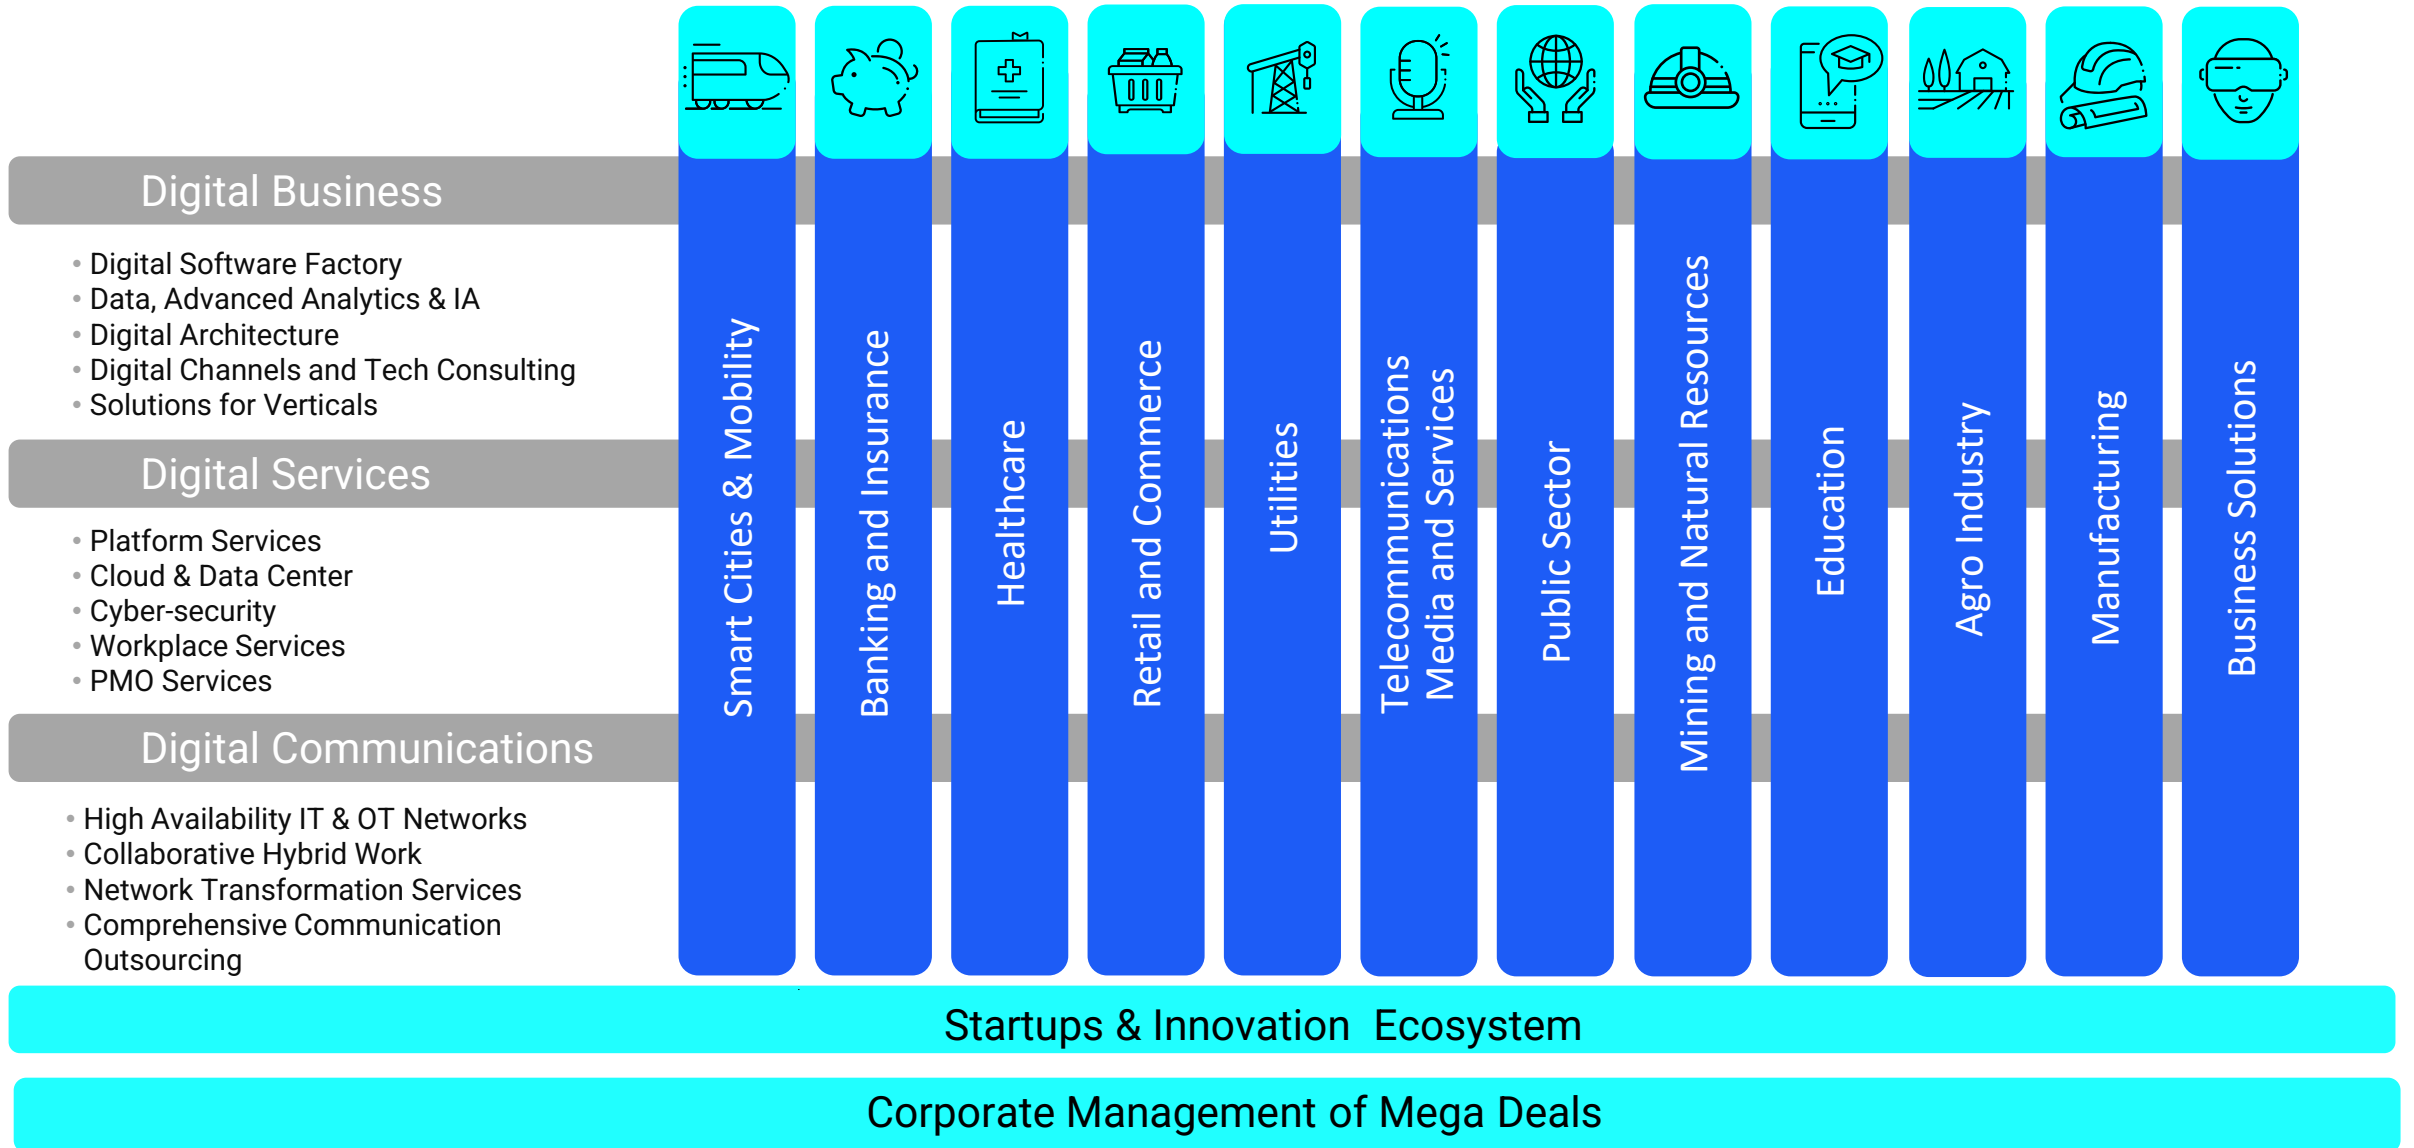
Digital Business

- Digital Software Factory
- Data, Advanced Analytics & IA
- Digital Architecture
- Digital Channels and Tech Consulting
- Solutions for Verticals

Digital Services

- Platform Services
- Cloud & Data Center
- Cyber-security
- Workplace Services
- PMO Services

Digital Communications

- High Availability IT & OT Networks
- Collaborative Hybrid Work
- Network Transformation Services
- Comprehensive Communication Outsourcing

Smart Cities & Mobility

Banking and Insurance

Healthcare

Retail and Commerce

Utilities

Telecommunications Media and Services

Public Sector

Mining and Natural Resources

Education

Agro Industry

Manufacturing

Business Solutions

Startups & Innovation Ecosystem

Corporate Management of Mega Deals